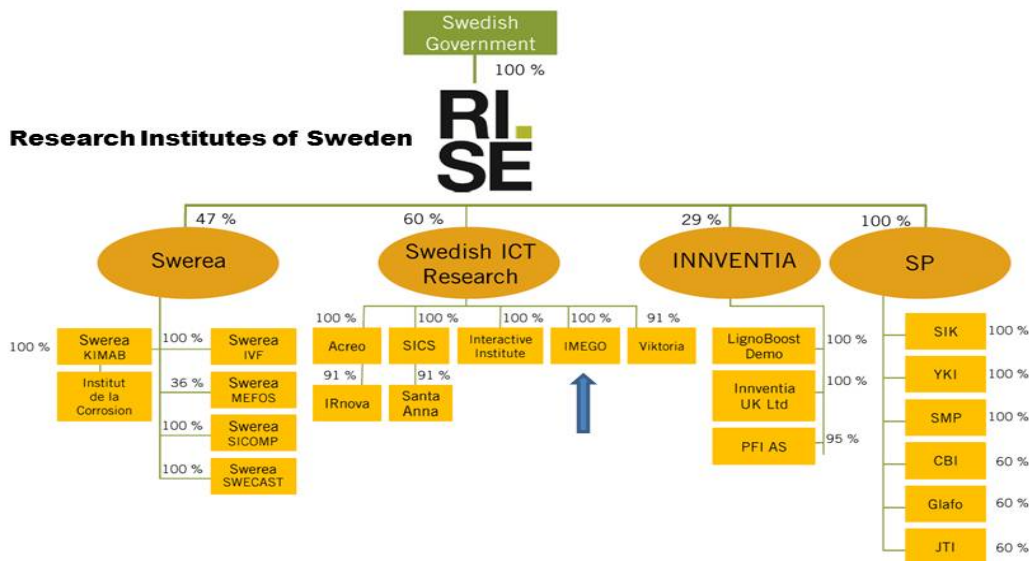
Swedish Government

100 %

Research Institutes of Sweden

RI. SE

47 %

60 %

29 %

100 %

Swerea

Swedish ICT Research

INNVENTIA

SP

100 %

Swerea KIMAB

Institut de la Corrosion

100 %

Swerea IVF

36 %

Swerea MEFOS

100 %

Swerea SICOMP

100 %

Swerea SWECAST

100 %

Acreo

91 %

IRnova

100 %

SICS

91 %

Santa Anna

100 %

Interactive Institute

100 %

IMEGO

91 %

Viktoria

LignoBoost Demo

100 %

Innventia UK Ltd

100 %

PFI AS

95 %

SIK

100 %

YKI

100 %

SMP

100 %

CBI

60 %

Glafo

60 %

JTI

60 %